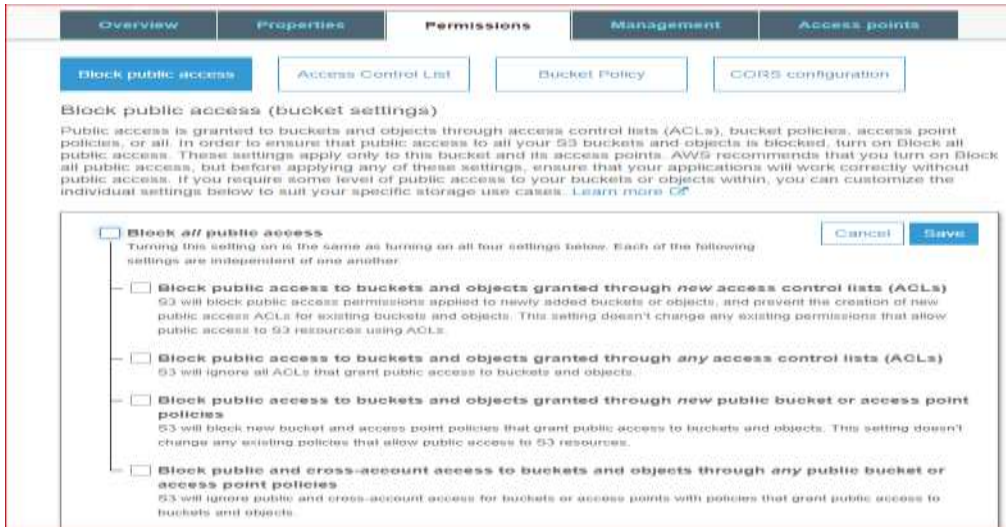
Overview | Properties | Permissions | Management | Access points

Block public access | Access Control List | Bucket Policy | CORS configuration

Block public access (bucket settings)

Public access is granted to buckets and objects through access control lists (ACLs), bucket policies, access point policies, or all. In order to ensure that public access to all your S3 buckets and objects is blocked, turn on Block all public access. These settings apply only to this bucket and its access points. AWS recommends that you turn on Block all public access, but before applying any of these settings, ensure that your applications will work correctly without public access. If you require some level of public access to your buckets or objects within, you can customize the individual settings below to suit your specific storage use cases. Learn more

Block *all* public access
Turning this setting on is the same as turning on all four settings below. Each of the following settings are independent of one another.

Cancel Save

Block public access to buckets and objects granted through *new* access control lists (ACLs)
S3 will block public access permissions applied to newly added buckets or objects, and prevent the creation of new public access ACLs for existing buckets and objects. This setting doesn't change any existing permissions that allow public access to S3 resources using ACLs.

Block public access to buckets and objects granted through *any* access control lists (ACLs)
S3 will ignore all ACLs that grant public access to buckets and objects.

Block public access to buckets and objects granted through *new* public bucket or access point policies
S3 will block new bucket and access point policies that grant public access to buckets and objects. This setting doesn't change any existing policies that allow public access to S3 resources.

Block public and cross-account access to buckets and objects through *any* public bucket or access point policies
S3 will ignore public and cross-account access for buckets or access points with policies that grant public access to buckets and objects.